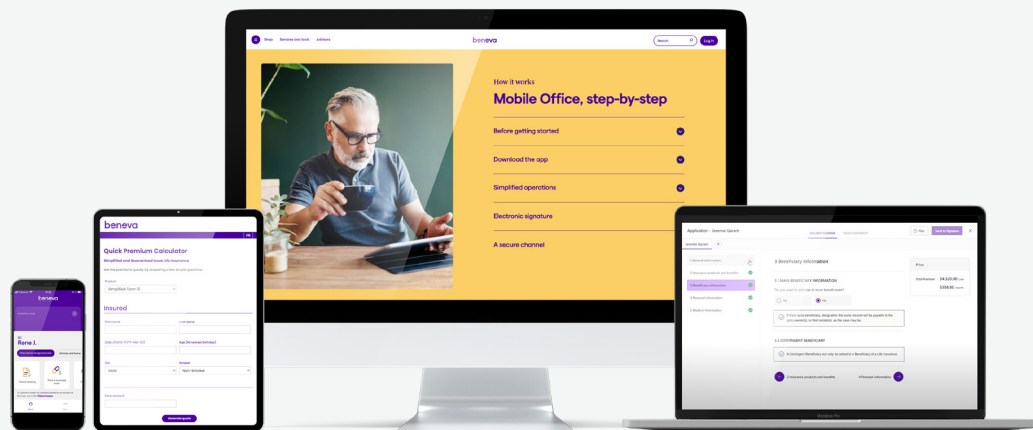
Shop Services and tools Advisors

beneva

Search

Log in

How it works

Mobile Office, step-by-step

Before getting started

Download the app

Simplified operations

Electronic signature

A secure channel

beneva

Quick Premium Calculator

Simplified and Guaranteed Issue Life Insurance

Insured

Generate quote

beneva

Rene J.

Application - Jeremie Garant

3 Beneficiary information

3.1 BASE BENEFICIARY INFORMATION

3.2 CONTINGENT BENEFICIARY

Save

Send to Signature

MacBook Pro